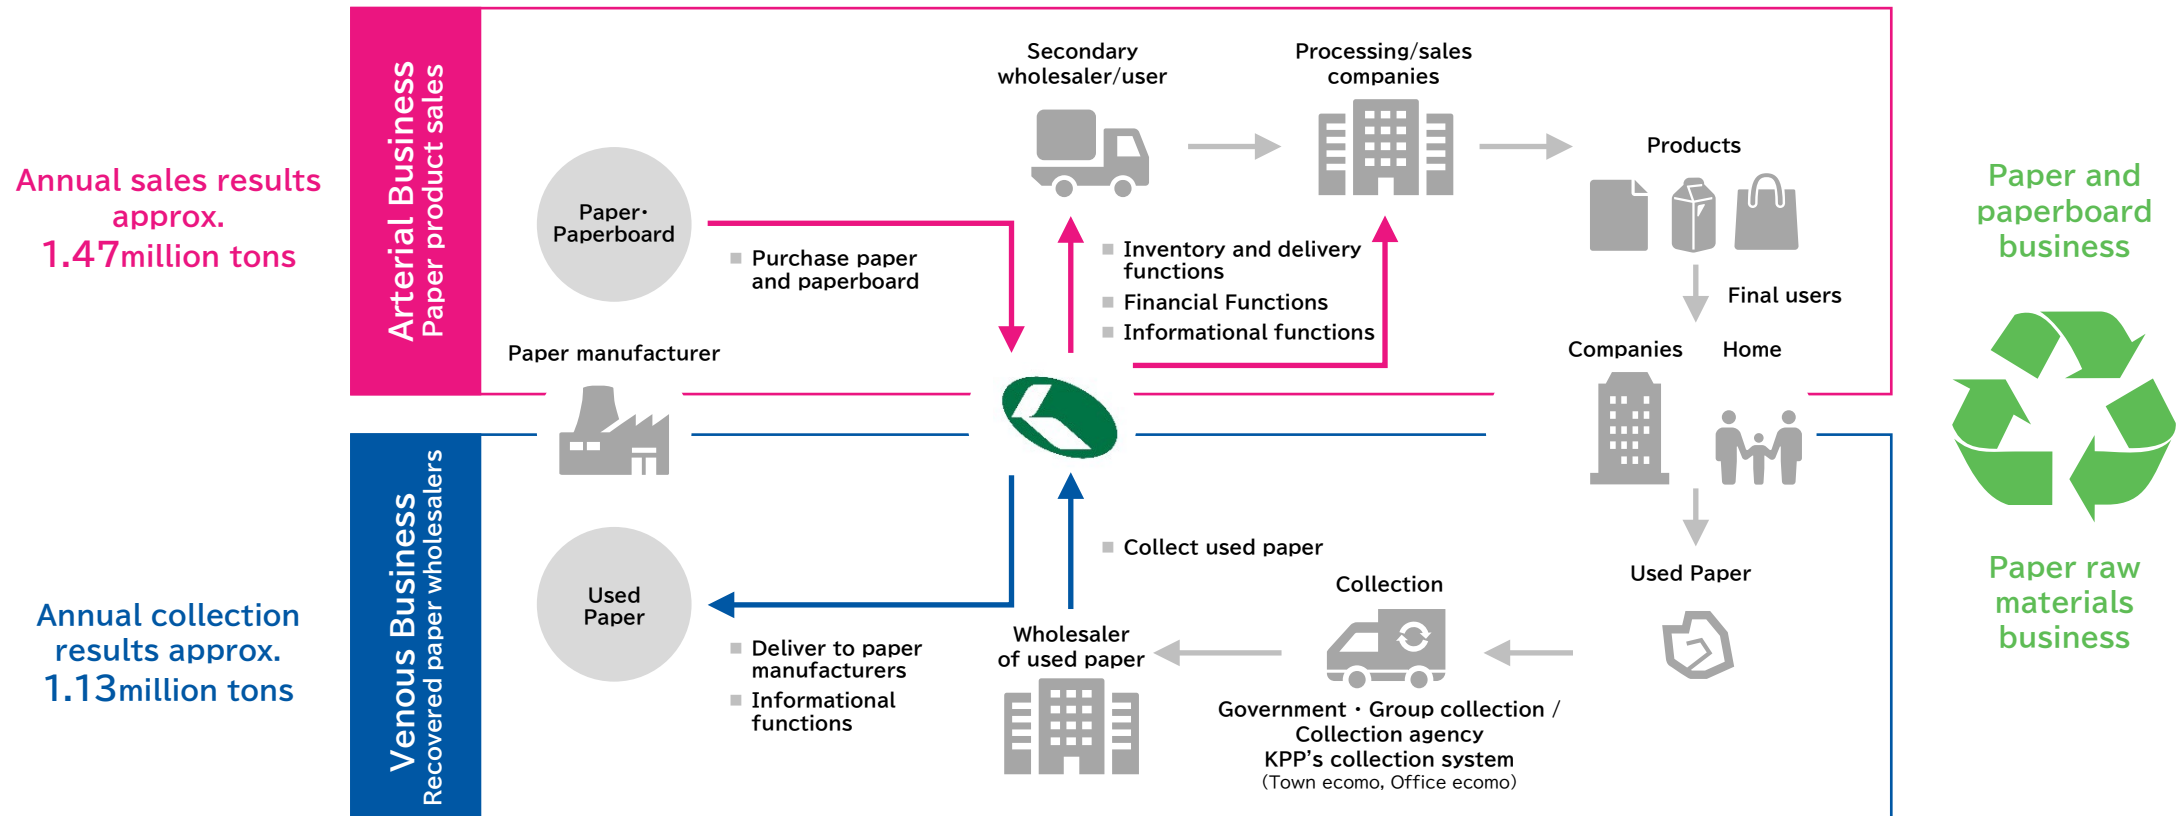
Annual sales results approx. 1.47million tons

Arterial Business
Paper product sales

Paper・Paperboard

Purchase paper and paperboard

Paper manufacturer

Secondary wholesaler/user

Processing/sales companies

Products

Inventory and delivery functions
Financial Functions
Informational functions

Final users

Companies

Home

Paper and paperboard business

Annual collection results approx. 1.13million tons

Venous Business
Recovered paper wholesalers

Used Paper

Deliver to paper manufacturers
Informational functions

Collect used paper

Wholesaler of used paper

Collection

Used Paper

Government・Group collection / Collection agency
KPP’s collection system
(Town ecomo, Office ecomo)

Paper raw materials business